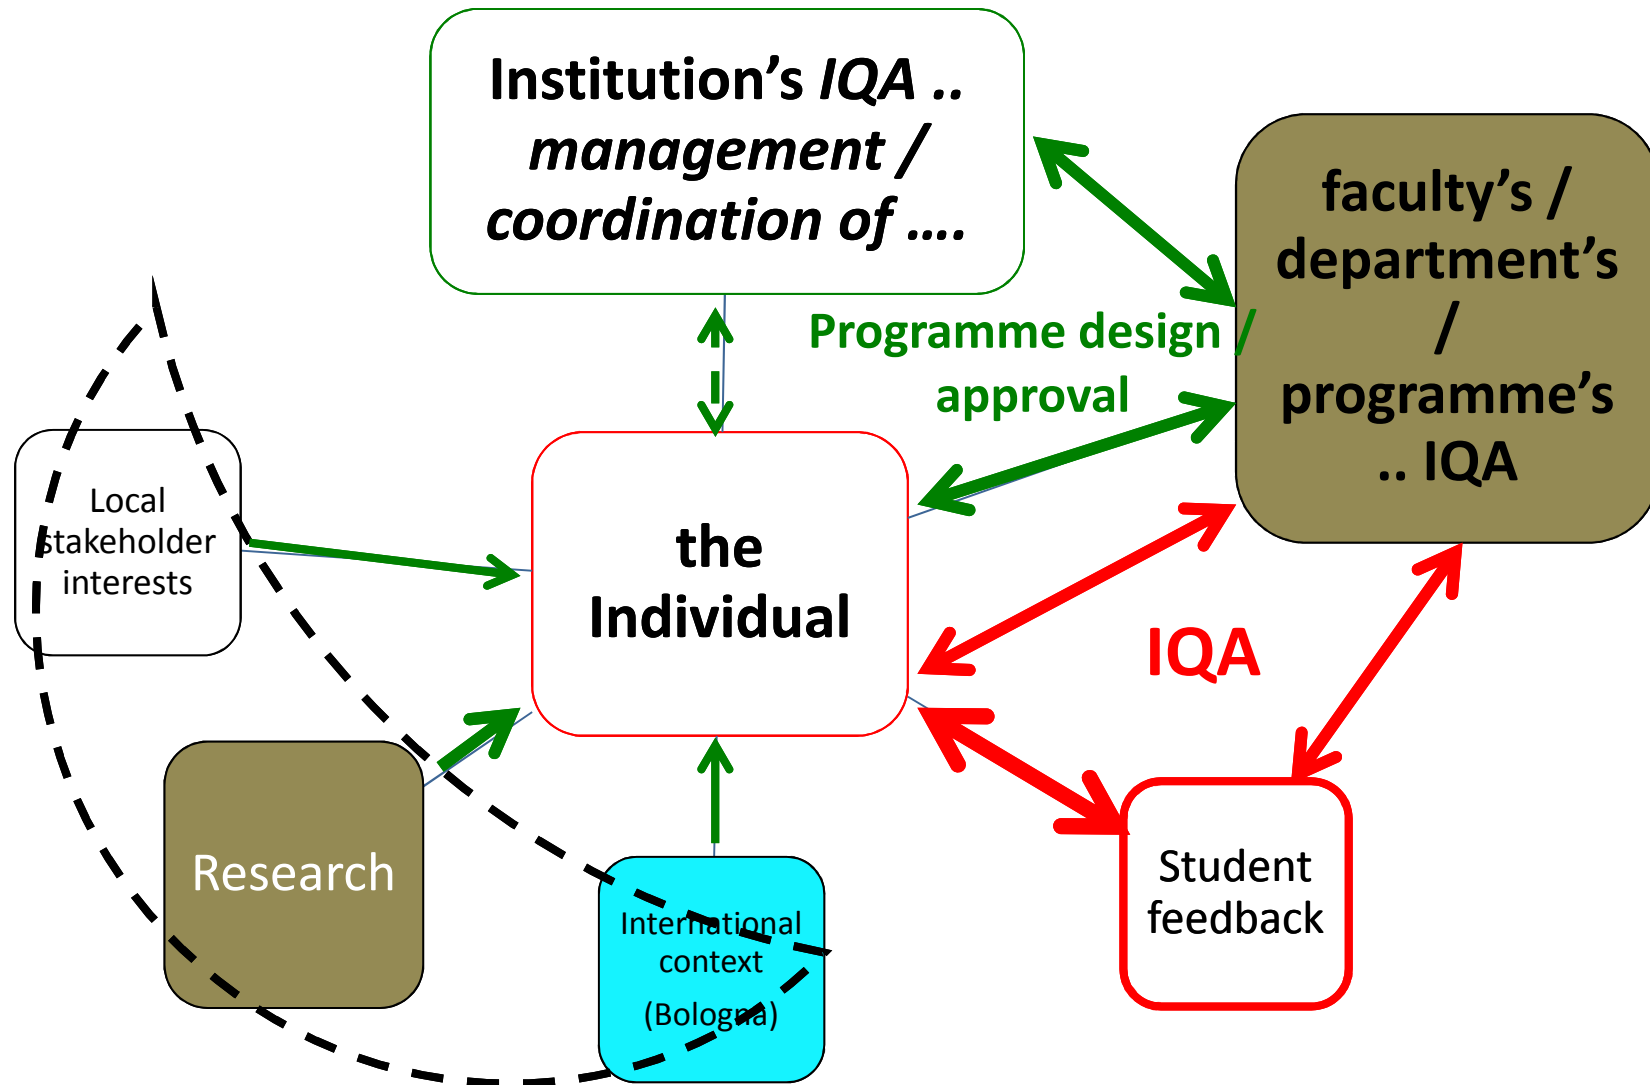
Institution's *IQA .. management / coordination of ....*

faculty's / department's / programme's .. IQA

Programme design / approval

Local stakeholder interests

the Individual

IQA

Research

International context (Bologna)

Student feedback